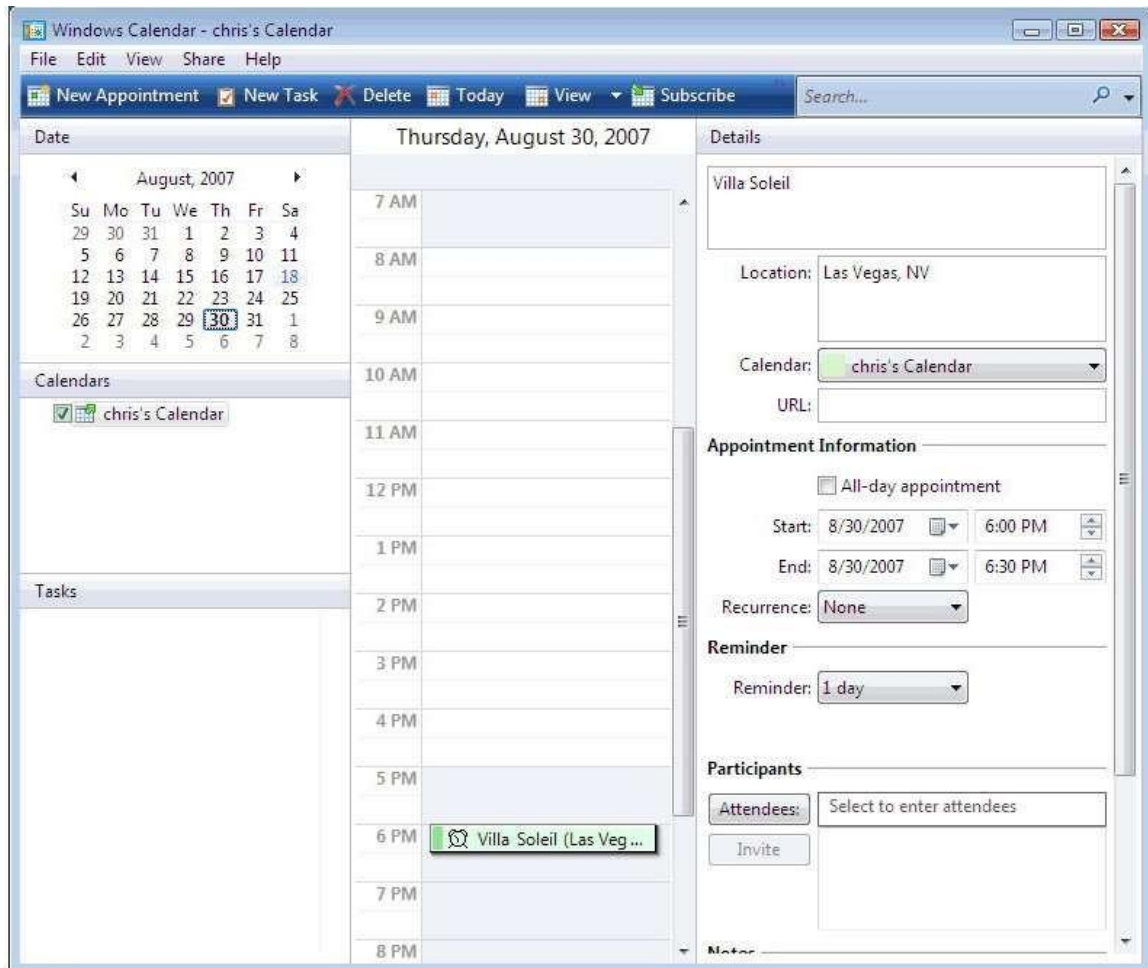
Windows Calendar - chris's Calendar

File Edit View Share Help

New Appointment New Task Delete Today View Subscribe Search...

Date

August, 2007

| Su | Mo | Tu | We | Th | Fr | Sa |
|---|---|---|---|---|---|---|
| 29 | 30 | 31 | 1 | 2 | 3 | 4 |
| 5 | 6 | 7 | 8 | 9 | 10 | 11 |
| 12 | 13 | 14 | 15 | 16 | 17 | 18 |
| 19 | 20 | 21 | 22 | 23 | 24 | 25 |
| 26 | 27 | 28 | 29 | 30 | 31 | 1 |
| 2 | 3 | 4 | 5 | 6 | 7 | 8 |

Calendars

chris's Calendar

Tasks

Thursday, August 30, 2007

7 AM
8 AM
9 AM
10 AM
11 AM
12 PM
1 PM
2 PM
3 PM
4 PM
5 PM
6 PM Villa Soleil (Las Veg...
7 PM
8 PM

Details

Villa Soleil

Location: Las Vegas, NV

Calendar: chris's Calendar

URL:

Appointment Information

All-day appointment

Start: 8/30/2007 6:00 PM

End: 8/30/2007 6:30 PM

Recurrence: None

Reminder

Reminder: 1 day

Participants

Attendees: Select to enter attendees

Invite

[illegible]